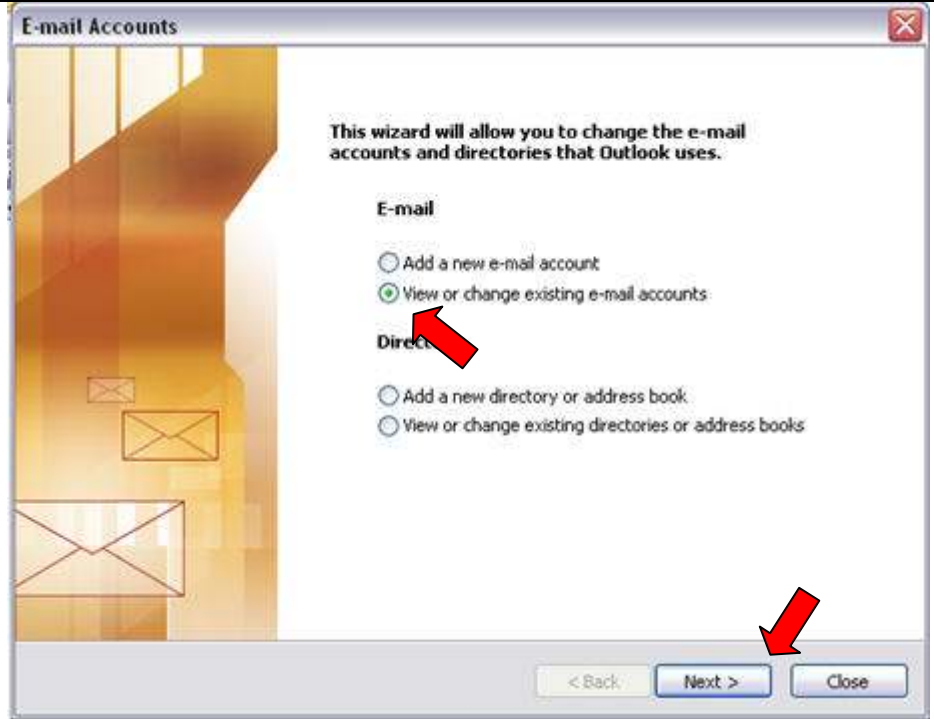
E-mail Accounts

This wizard will allow you to change the e-mail accounts and directories that Outlook uses.

E-mail

Add a new e-mail account

View or change existing e-mail accounts

Direct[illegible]

Add a new directory or address book

View or change existing directories or address books

< Back

Next >

Close